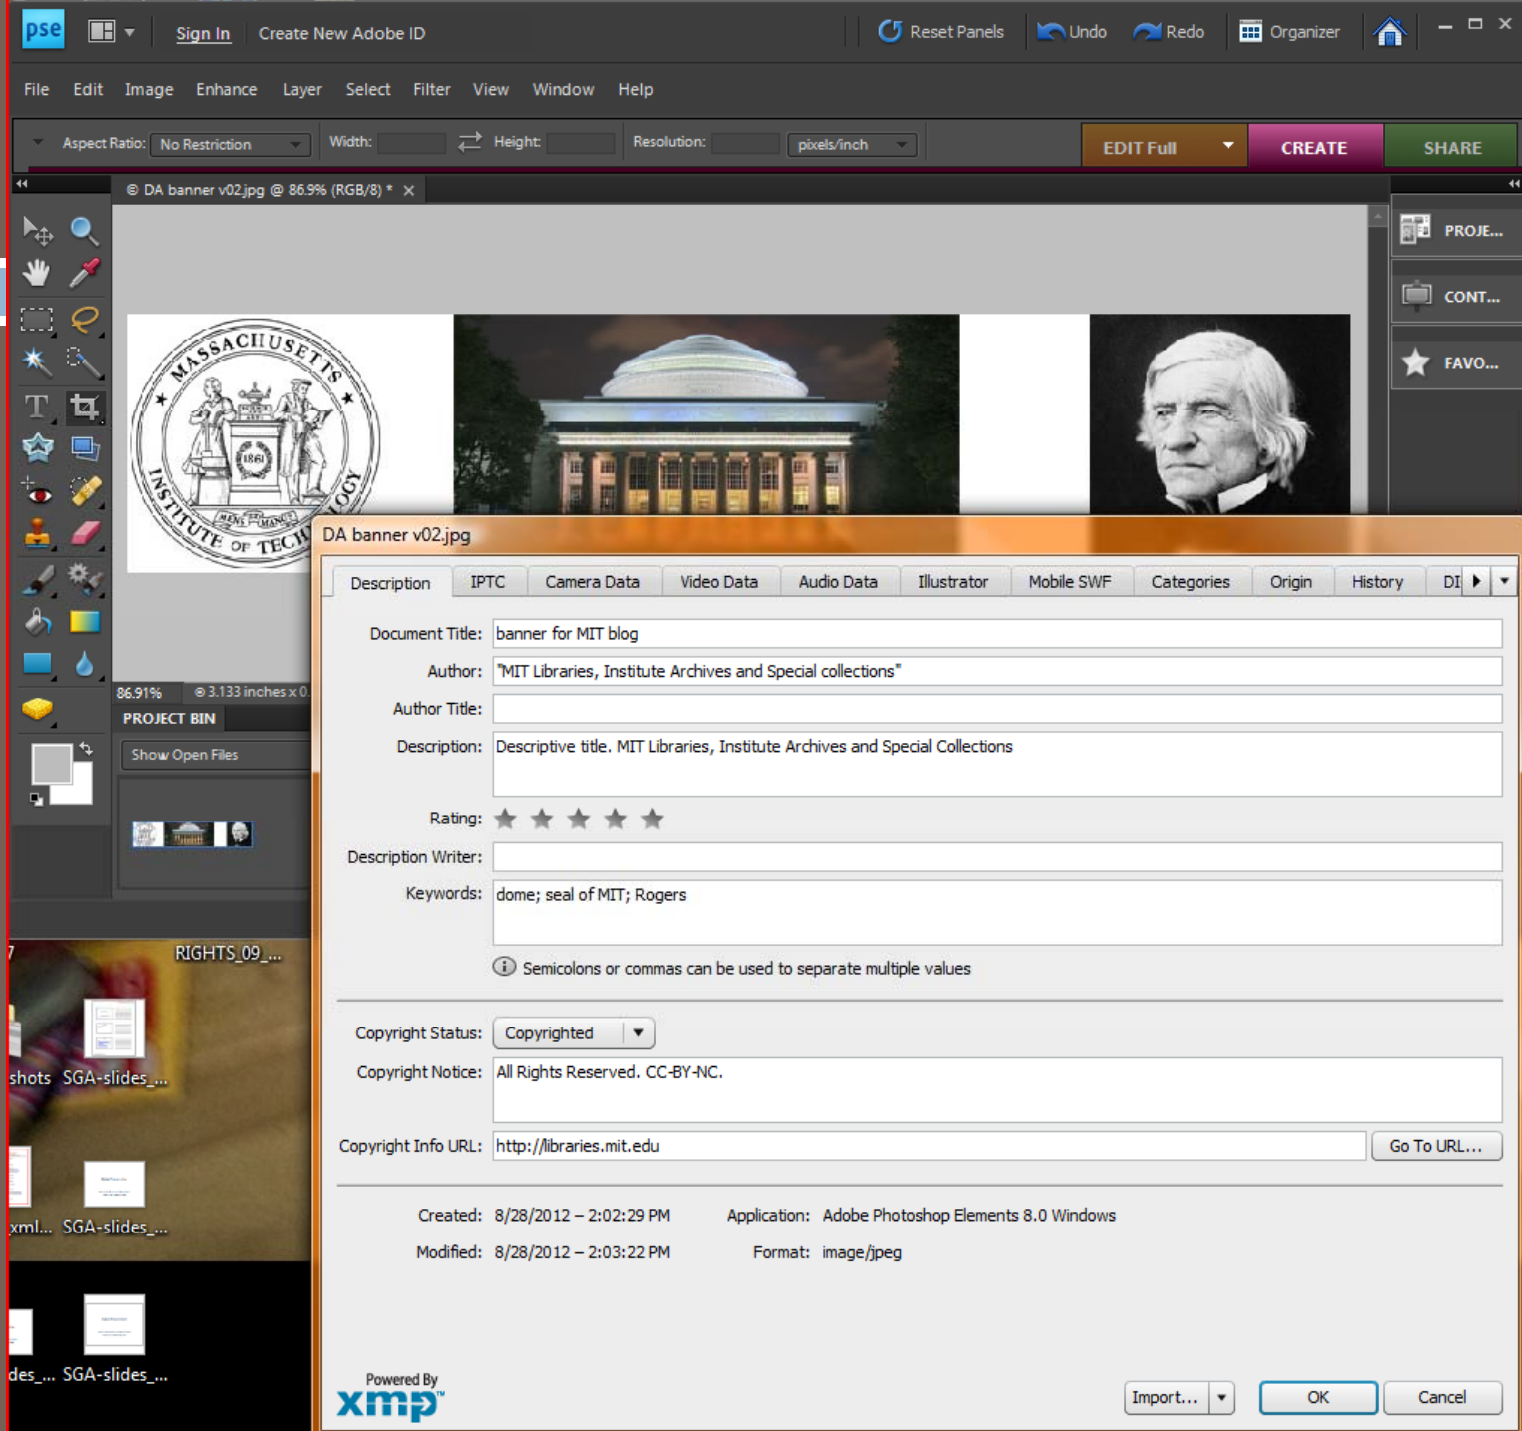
pse Sign In Create New Adobe ID Reset Panels Undo Redo Organizer

File Edit Image Enhance Layer Select Filter View Window Help

Aspect Ratio: No Restriction Width: Height: Resolution: pixels/inch EDIT Full CREATE SHARE

DA banner v02.jpg @ 86.9% (RGB/8) *

PROJE... CONT... FAVO...

MASSACHUSETTS INSTITUTE OF TECHNOLOGY 1861 MENS MANUS

86.91% 3.133 inches x 0.

PROJECT BIN

Show Open Files

RIGHTS_09_...

shots SGA-slides_...

xml... SGA-slides_...

des_... SGA-slides_...

DA banner v02.jpg

Description IPTC Camera Data Video Data Audio Data Illustrator Mobile SWF Categories Origin History DI

Document Title: banner for MIT blog

Author: "MIT Libraries, Institute Archives and Special collections"

Author Title:

Description: Descriptive title. MIT Libraries, Institute Archives and Special Collections

Rating:

Description Writer:

Keywords: dome; seal of MIT; Rogers

Semicolons or commas can be used to separate multiple values

Copyright Status: Copyrighted

Copyright Notice: All Rights Reserved. CC-BY-NC.

Copyright Info URL: http://libraries.mit.edu Go To URL...

Created: 8/28/2012 – 2:02:29 PM Application: Adobe Photoshop Elements 8.0 Windows

Modified: 8/28/2012 – 2:03:22 PM Format: image/jpeg

Powered By xmp

Import... OK Cancel